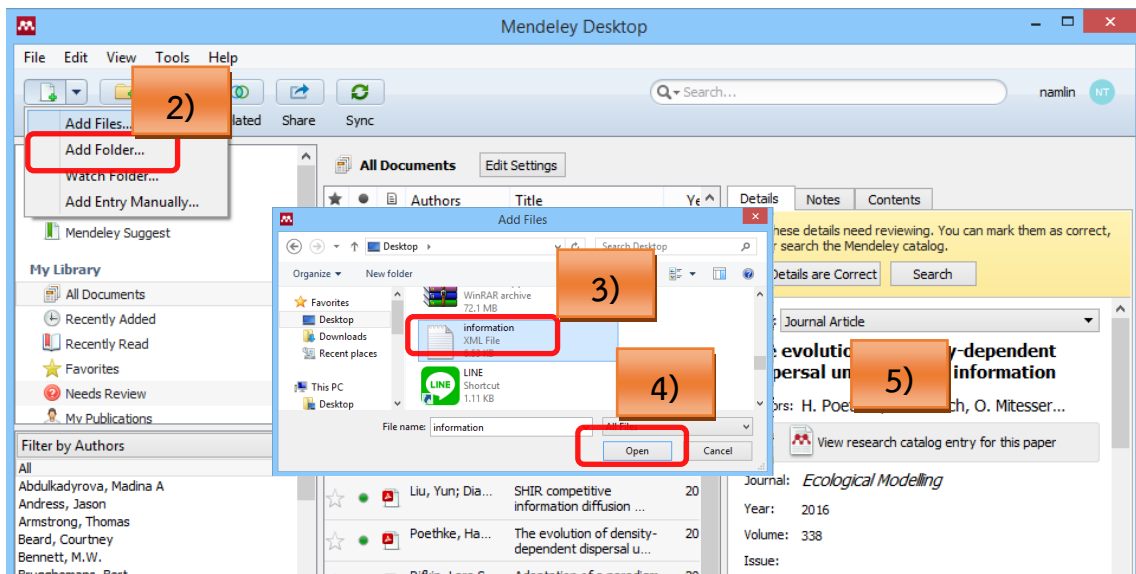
Mendeley Desktop

File Edit View Tools Help

2)

Add Files...
Add Folder...
Watch Folder...
Add Entry Manually...

lated Share Sync

Search...

namlin NT

Mendeley Suggest

My Library
All Documents
Recently Added
Recently Read
Favorites
Needs Review
My Publications

Filter by Authors
All
Abdulkadyrova, Madina A
Andress, Jason
Armstrong, Thomas
Beard, Courtney
Bennett, M.W.

All Documents Edit Settings

Authors Title Ye

Add Files

Desktop

Search Desktop

Organize New folder

Favorites
Desktop
Downloads
Recent places
This PC
Desktop

WinRAR archive
72.1 MB

3)

information
XML File

LINE
Shortcut
1.11 KB

4)

File name: information

All Files

Open Cancel

Liu, Yun; Dia... SHIR competitive information diffusion ... 20
Poethke, Ha... The evolution of density-dependent dispersal u... 20

Details Notes Contents

hese details need reviewing. You can mark them as correct, r search the Mendeley catalog.

Details are Correct Search

Journal Article

e evolutio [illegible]y-dependent persal un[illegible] information

5)

ors: H. Poet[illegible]ch, O. Mitesser...

View research catalog entry for this paper

Journal: Ecological Modelling
Year: 2016
Volume: 338
Issue: